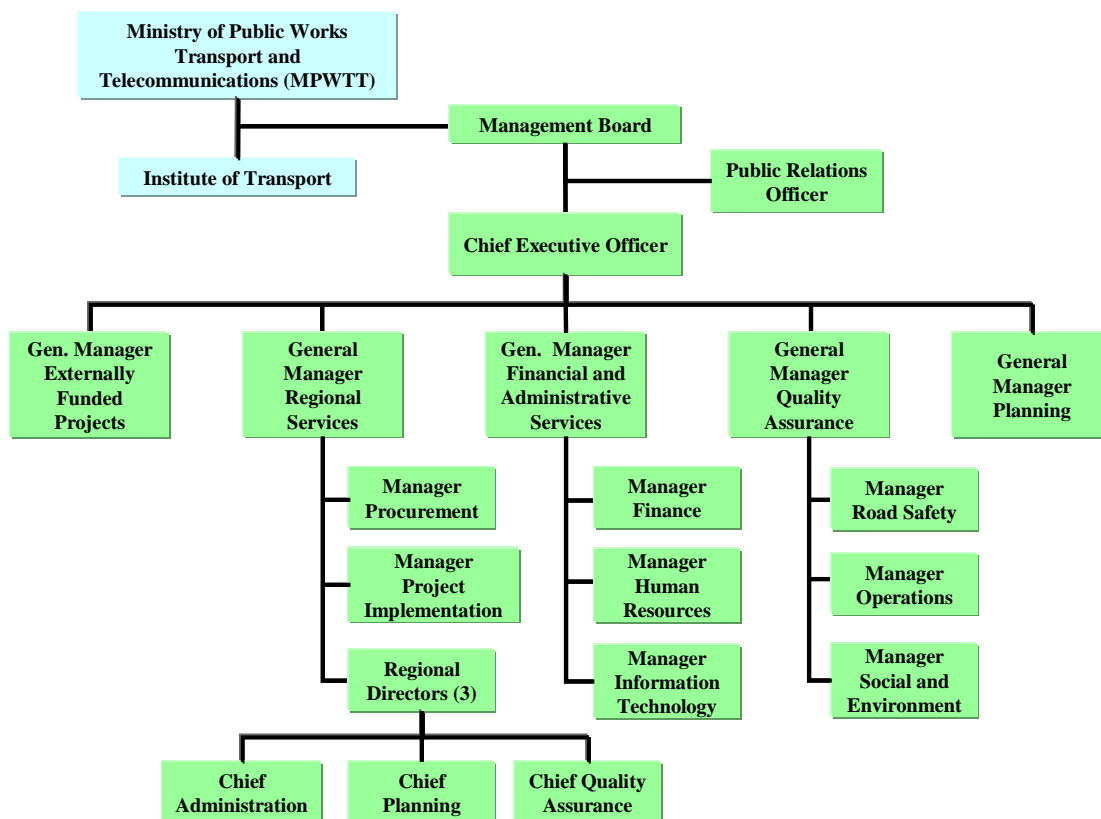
Ministry of Public Works Transport and Telecommunications (MPWTT)

Institute of Transport

Management Board

Public Relations Officer

Chief Executive Officer

Gen. Manager Externally Funded Projects

General Manager Regional Services

Gen. Manager Financial and Administrative Services

General Manager Quality Assurance

General Manager Planning

Manager Procurement

Manager Project Implementation

Regional Directors (3)

Manager Finance

Manager Human Resources

Manager Information Technology

Manager Road Safety

Manager Operations

Manager Social and Environment

Chief Administration

Chief Planning

Chief Quality Assurance